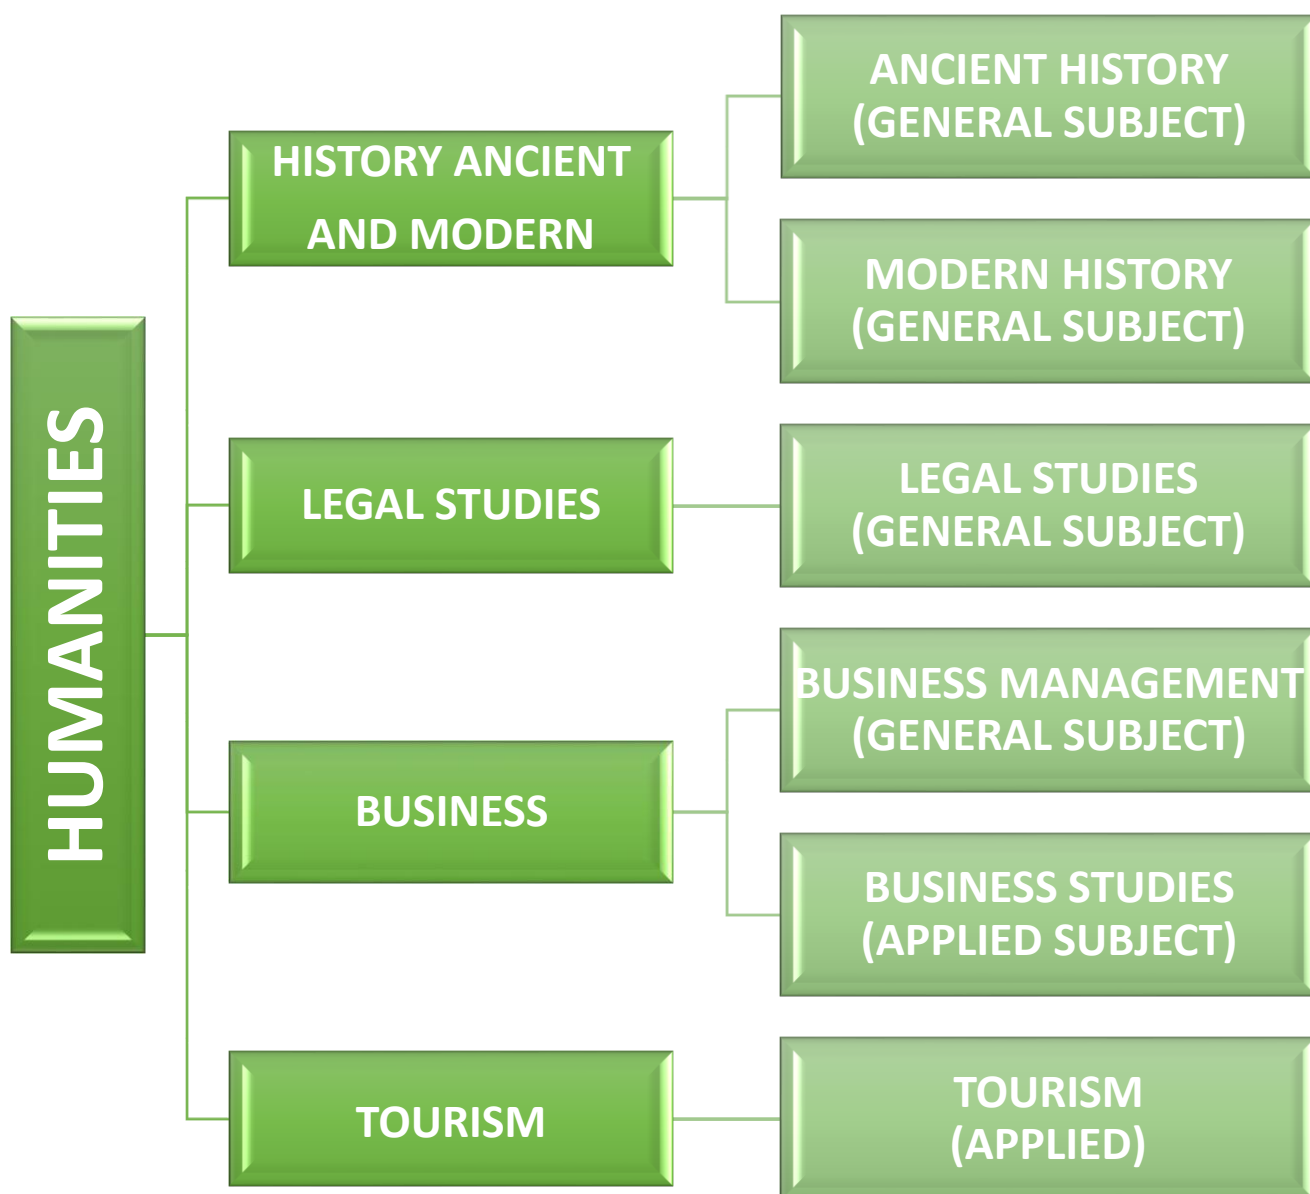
HUMANITIES

HISTORY ANCIENT AND MODERN

ANCIENT HISTORY (GENERAL SUBJECT)

MODERN HISTORY (GENERAL SUBJECT)

LEGAL STUDIES

LEGAL STUDIES (GENERAL SUBJECT)

BUSINESS

BUSINESS MANAGEMENT (GENERAL SUBJECT)

BUSINESS STUDIES (APPLIED SUBJECT)

TOURISM

TOURISM (APPLIED)